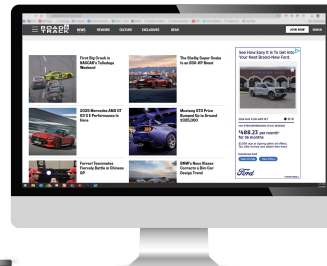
ROAD & TRACK NEWS REVIEWS CULTURE EXCLUSIVES IDEAS JOIN NOW SIGN IN

First Big Crash in NASCAR's Talladega Weekend

The Shelby Super Snake is an 800-HP Beast

2025 Mercedes-AMG GT 63 S E Performance Is Here

Mustang GTD Price Bumped Up to Around $325,000

Ferrari Teammates Fiercely Battle in Chinese GP

BMW's New Klasse Connects a Bar Car Design Trend

See How Easy It Is To Get Into Your Next Brand-New Ford.

$488.23 per month*

Ford